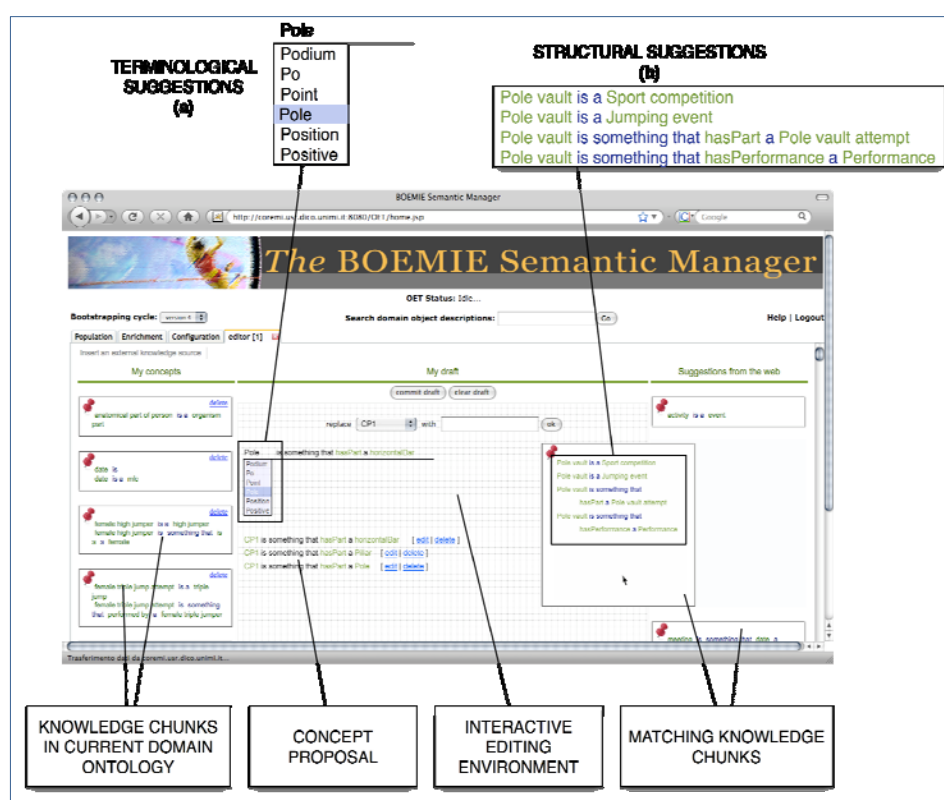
TERMINOLOGICAL SUGGESTIONS (a)

Pole
Podium
Po
Point
Pole
Position
Positive

STRUCTURAL SUGGESTIONS (b)

Pole vault is a Sport competition
Pole vault is a Jumping event
Pole vault is something that hasPart a Pole vault attempt
Pole vault is something that hasPerformance a Performance

BOEMIE Semantic Manager

http://coremi.usr.dico.unimi.it:8080/OET/home.jsp

Google

The BOEMIE Semantic Manager

OET Status: Idle...

Bootstrapping cycle: version 4

Search domain object descriptions: Go

Help | Logout

Population | Enrichment | Configuration | editor [1]

Insert an external knowledge source

My concepts

delete
anatomical part of person is a organism part

delete
date is date is a info

delete
female high jumper is a high jumper
female high jumper is something that is is a female

female triple jump attempt is a triple jump
female triple jump attempt is something that performed by a female triple jumper

My draft

commit draft | clear draft

replace CP1 with ok

Pole is something that hasPart a horizontalBar

Podium
Po
Point
Position
Positive

CP1 is something that hasPart a horizontalBar [ edit | delete ]
CP1 is something that hasPart a Pillar [ edit | delete ]
CP1 is something that hasPart a Pole [ edit | delete ]

Pole vault is a Sport competition
Pole vault is a Jumping event
Pole vault is something that hasPart a Pole vault attempt
Pole vault is something that hasPerformance a Performance

Suggestions from the web

activity is a event

meeting is something that date a

Trasferimento dati da coremi.usr.dico.unimi.it...

KNOWLEDGE CHUNKS IN CURRENT DOMAIN ONTOLOGY

CONCEPT PROPOSAL

INTERACTIVE EDITING ENVIRONMENT

MATCHING KNOWLEDGE CHUNKS